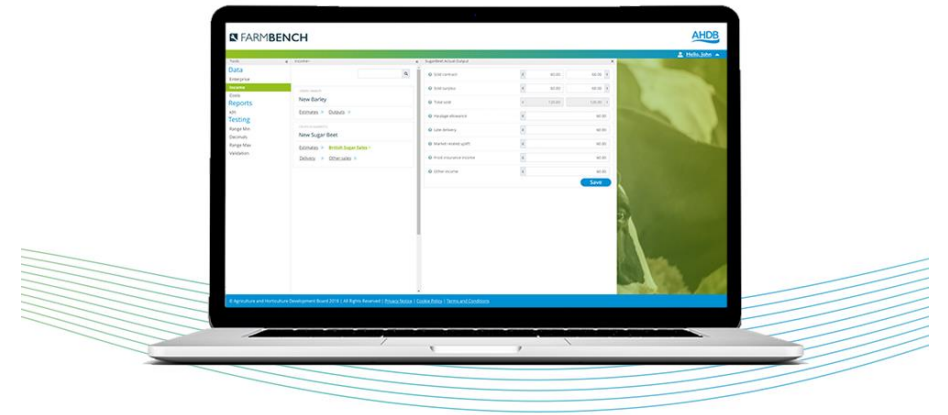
FARMBENCH

AHDB

Hello, John

Tools

Data

Enterprise

Income

Costs

Reports

KPI

Testing

Range Min

Decimals

Range Max

Validation

Income

New Barley

Estimates Outputs

New Sugar Beet

Estimates British Sugar Sales

Delivery Other sales

SugarBeet Actual Output

Sold contract

Sold surplus

Total sold

Haulage allowance

Late delivery

Market related uplift

Price insurance income

Other income

Save

© Agriculture and Horticulture Development Board 2018 | All Rights Reserved | Privacy Notice | Cookie Policy | Terms and Conditions